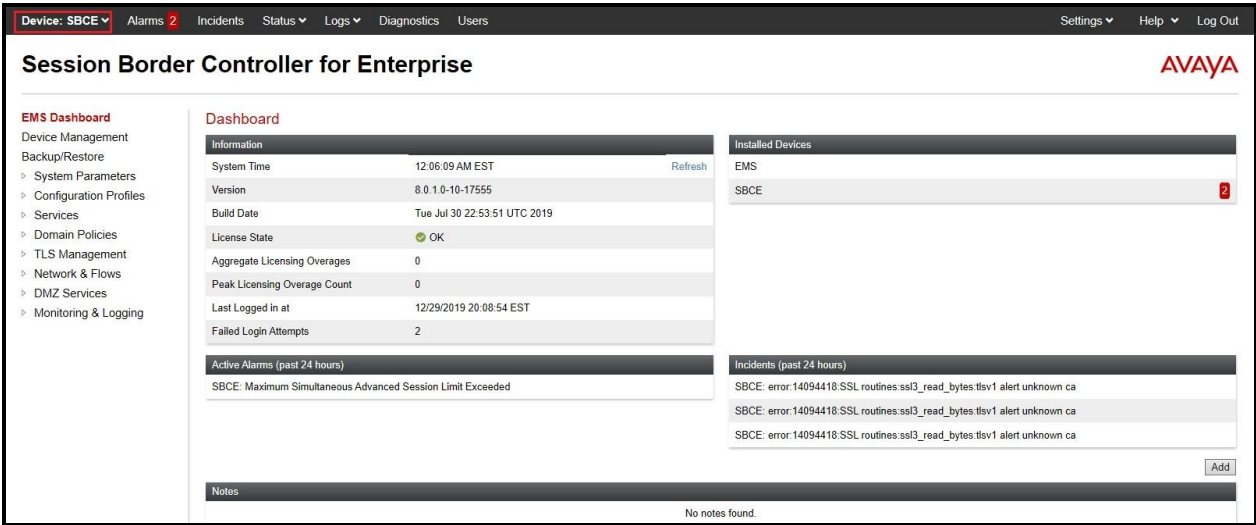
Device: SBCE Alarms 2 Incidents Status Logs Diagnostics Users Settings Help Log Out

Session Border Controller for Enterprise

AVAYA

EMS Dashboard
Device Management
Backup/Restore
System Parameters
Configuration Profiles
Services
Domain Policies
TLS Management
Network & Flows
DMZ Services
Monitoring & Logging

Dashboard

| Information | | |
|---|---|---|
| System Time | 12:06:09 AM EST | Refresh |
| Version | 8.0.1.0-10-17555 | |
| Build Date | Tue Jul 30 22:53:51 UTC 2019 | |
| License State | OK | |
| Aggregate Licensing Overages | 0 | |
| Peak Licensing Overage Count | 0 | |
| Last Logged in at | 12/29/2019 20:08:54 EST | |
| Failed Login Attempts | 2 | |

| Installed Devices | |
|---|---|
| EMS | |
| SBCE | 2 |

| Active Alarms (past 24 hours) |
|---|
| SBCE: Maximum Simultaneous Advanced Session Limit Exceeded |

| Incidents (past 24 hours) |
|---|
| SBCE: error:14094418:SSL routines:ssl3_read_bytes:tlsv1 alert unknown ca |
| SBCE: error:14094418:SSL routines:ssl3_read_bytes:tlsv1 alert unknown ca |
| SBCE: error:14094418:SSL routines:ssl3_read_bytes:tlsv1 alert unknown ca |

Add

| Notes |
|---|
| No notes found. |